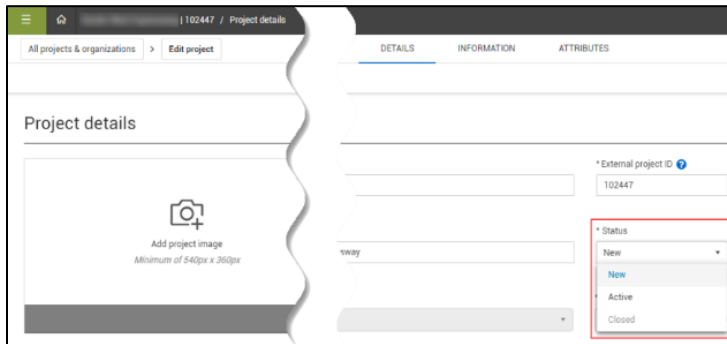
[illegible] | 102447 / Project details

All projects & organizations > Edit project

DETAILS INFORMATION ATTRIBUTES

Project details

Add project image
Minimum of 540px x 360px

* External project ID
102447

sway

* Status
New
New
Active
Closed